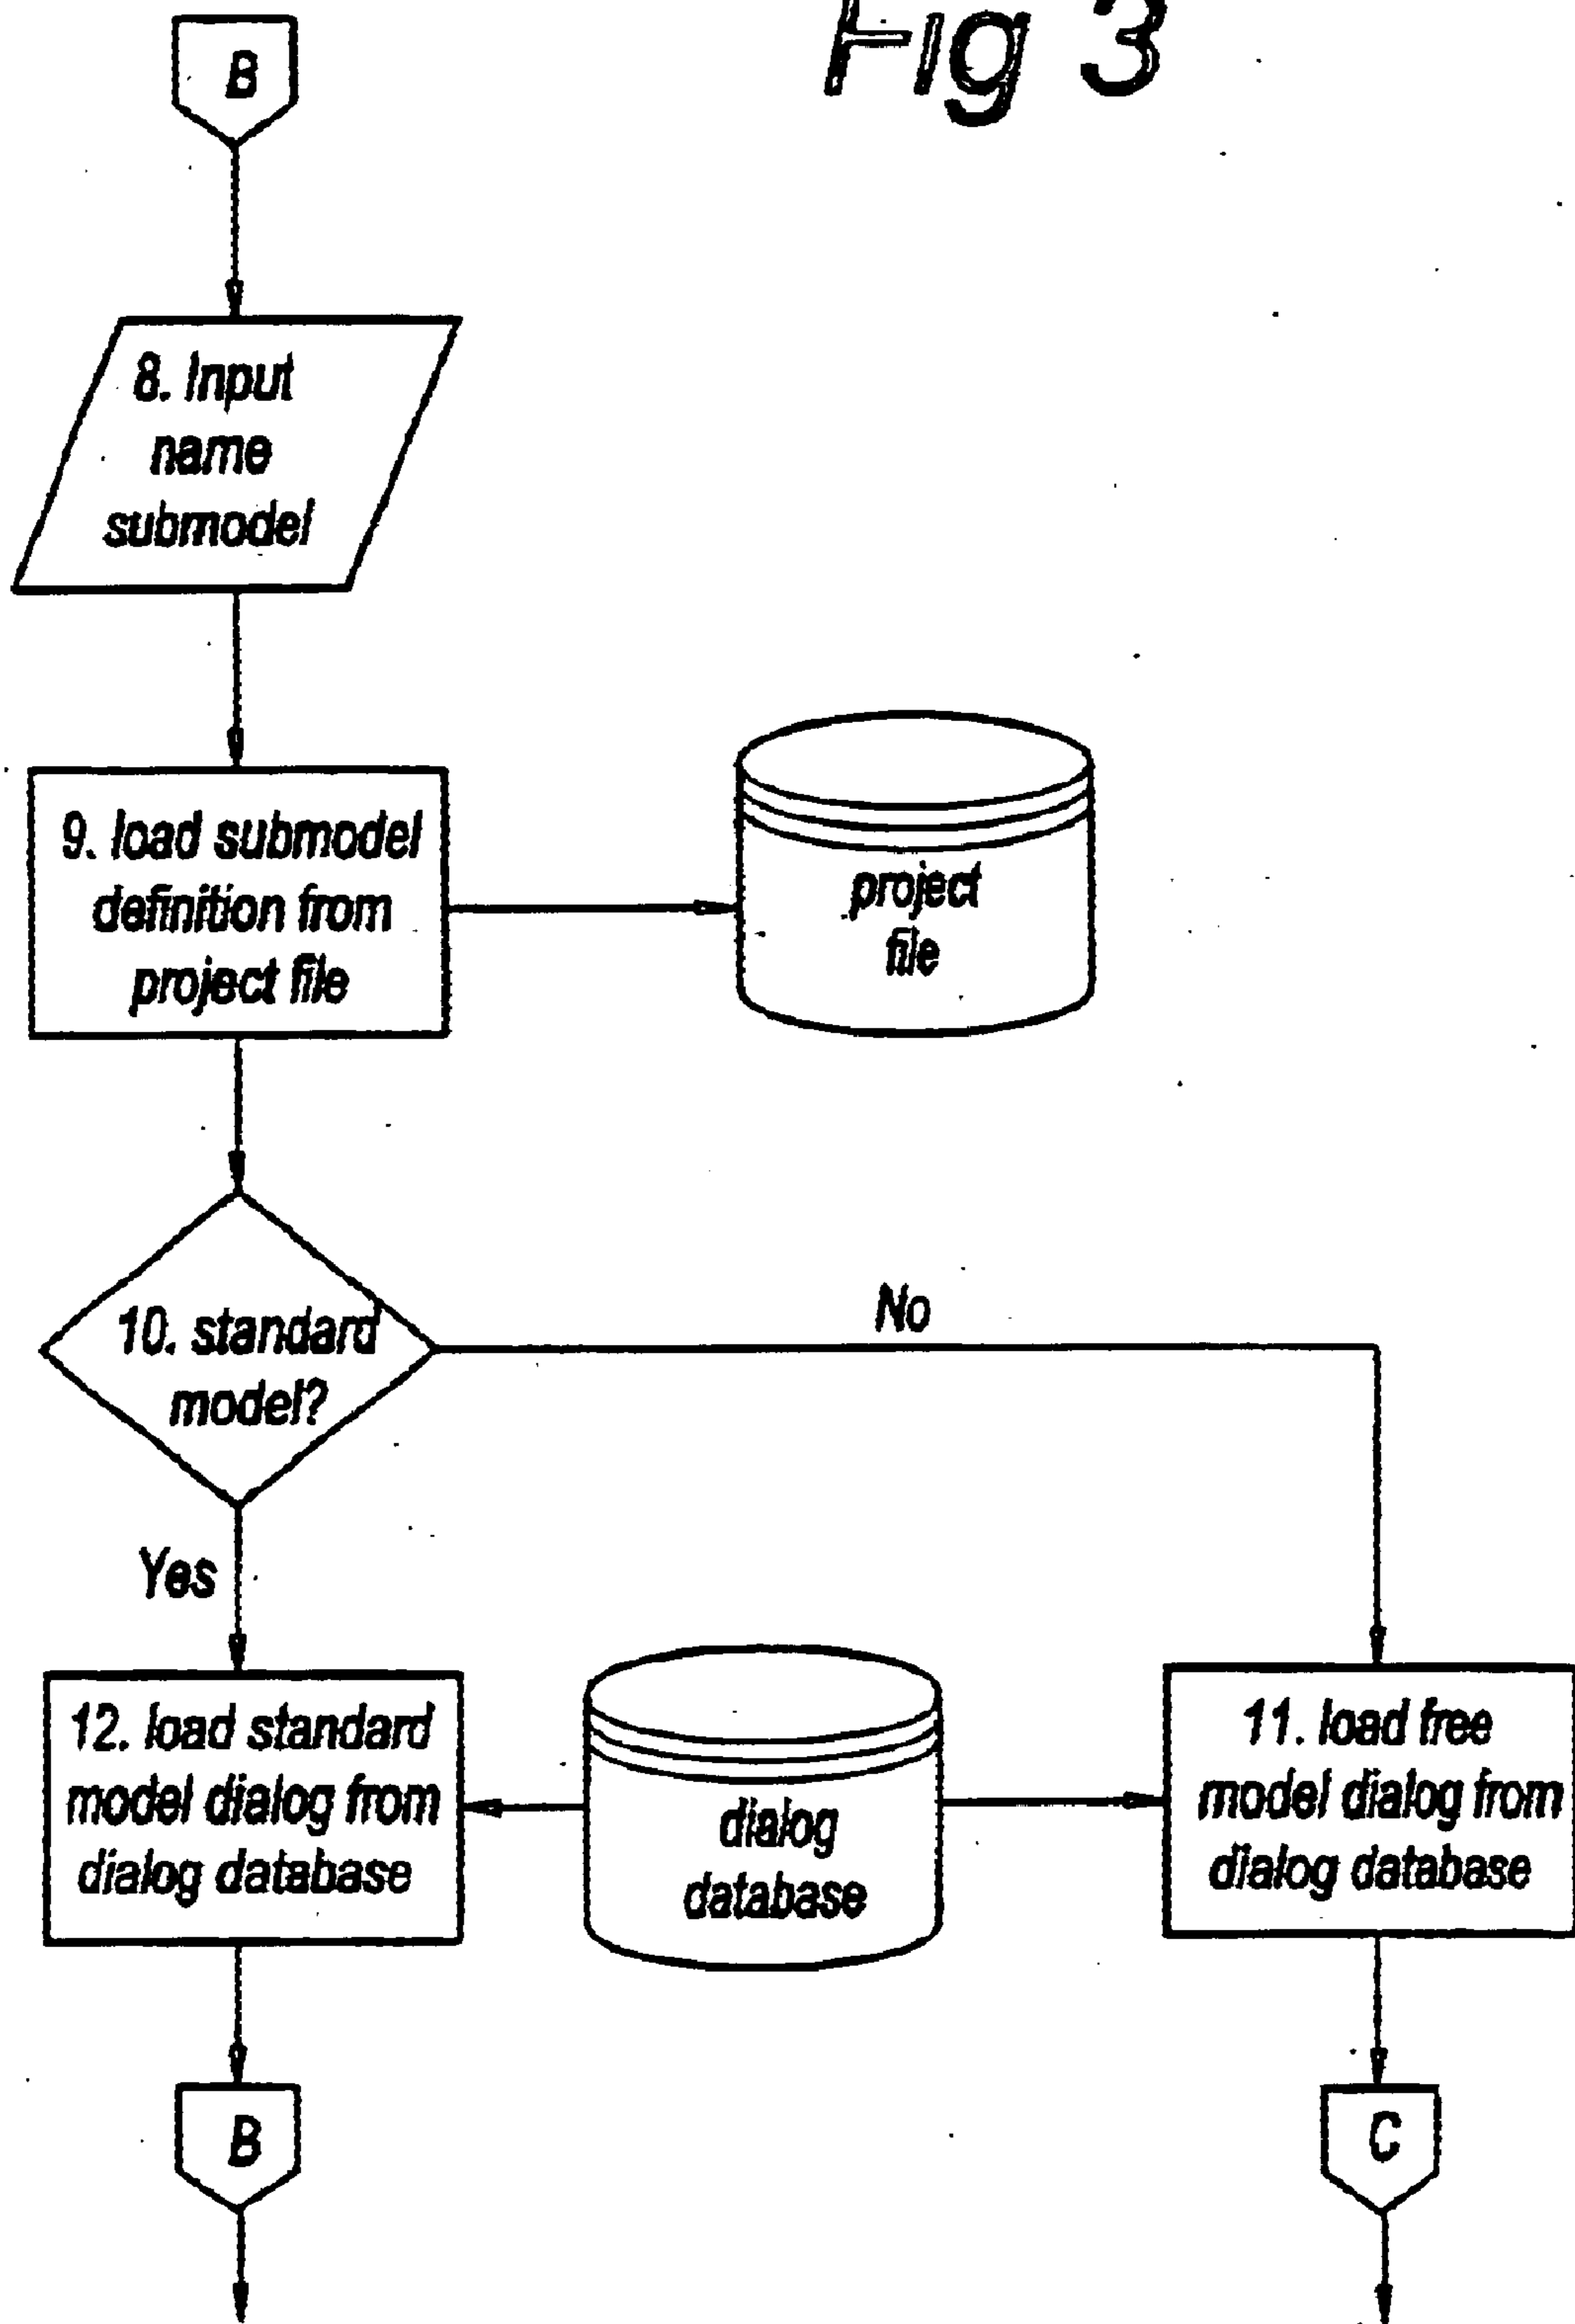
Fig 3

B

8. Input name submodel

9. load submodel definition from project file

project file

10. standard model?

No

Yes

12. load standard model dialog from dialog database

dialog database

11. load free model dialog from dialog database

B

C